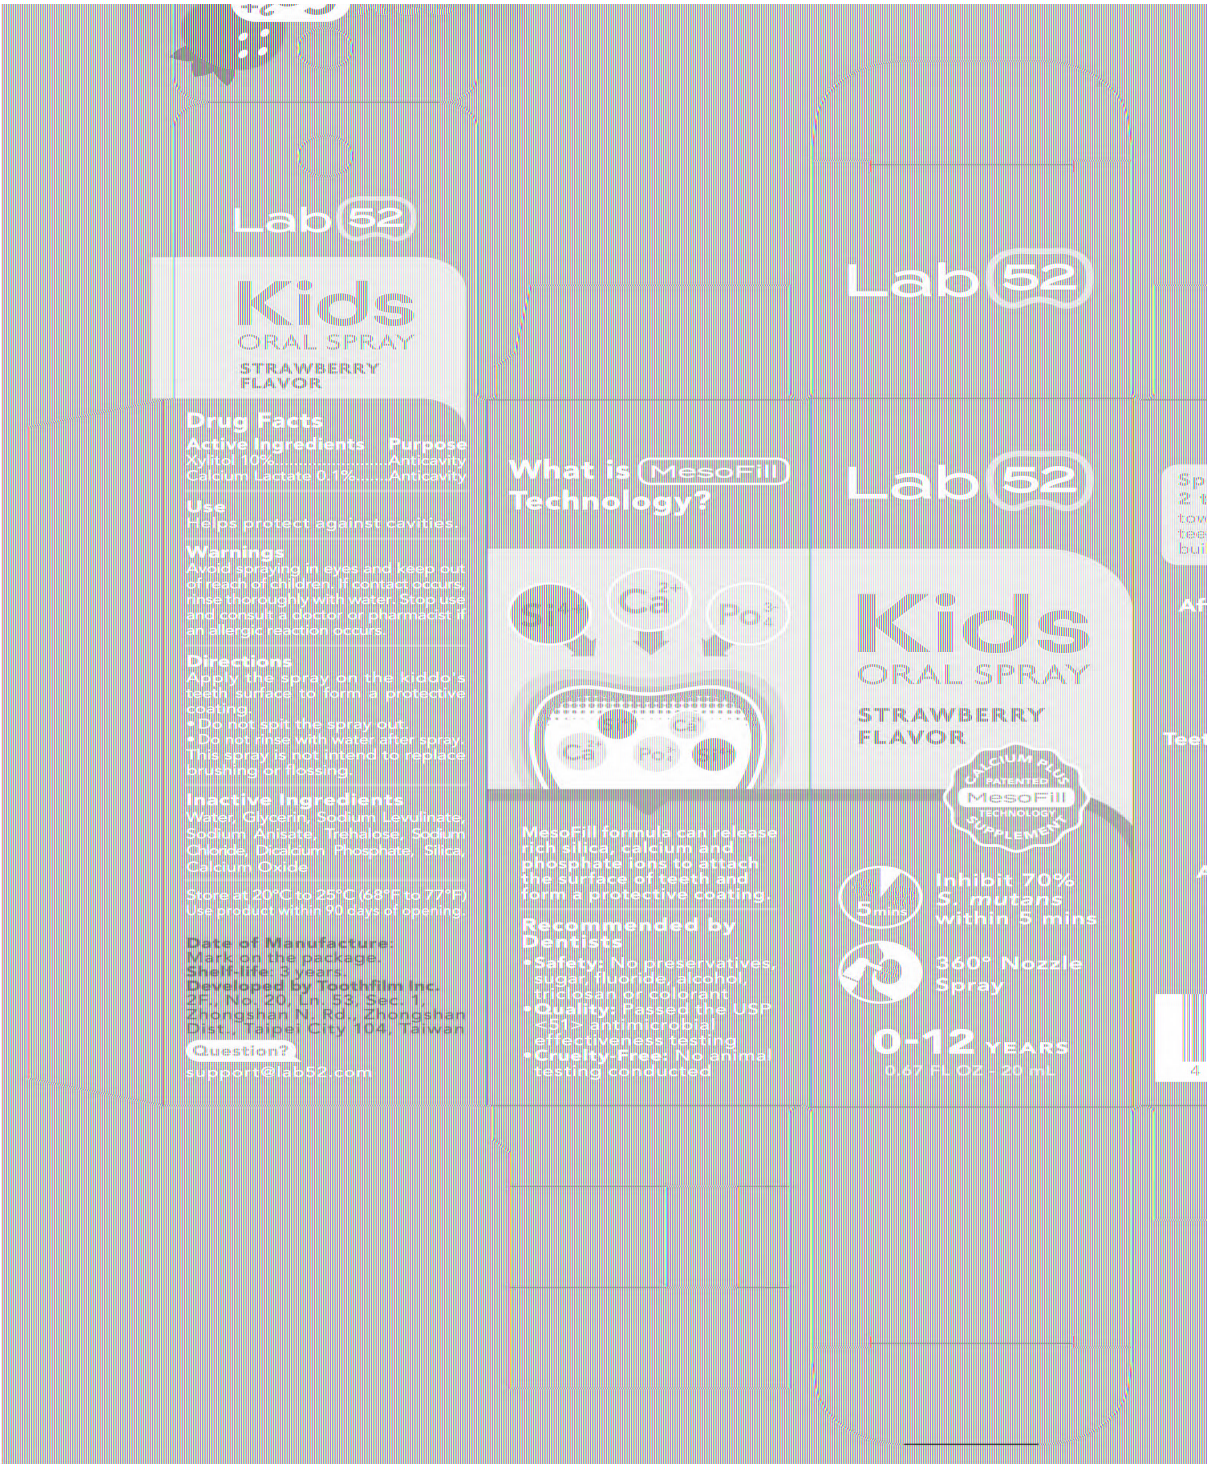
Lab 52

Kids
ORAL SPRAY
STRAWBERRY FLAVOR

Drug Facts
Active Ingredients Purpose
Xylitol 10%..........Anticavity
Calcium Lactate 0.1%.......Anticavity

Use
Helps protect against cavities.

Warnings
Avoid spraying in eyes and keep out of reach of children. If contact occurs, rinse thoroughly with water. Stop use and consult a doctor or pharmacist if an allergic reaction occurs.

Directions
Apply the spray on the kiddo's teeth surface to form a protective coating.
• Do not spit the spray out.
• Do not rinse with water after spray.
This spray is not intend to replace brushing or flossing.

Inactive Ingredients
Water, Glycerin, Sodium Levulinate, Sodium Anisate, Trehalose, Sodium Chloride, Dicalcium Phosphate, Silica, Calcium Oxide

Store at 20°C to 25°C (68°F to 77°F)
Use product within 90 days of opening.

Date of Manufacture: Mark on the package.
Shelf-life: 3 years.
Developed by Toothfilm Inc.
2F., No. 20, Ln. 53, Sec. 1, Zhongshan N. Rd., Zhongshan Dist., Taipei City 104, Taiwan
Question?
support@lab52.com

Lab 52

What is MesoFill Technology?

$Si^{4+}$ $Ca^{2+}$ $PO_4^{3-}$
Si Ca Ca Po Si

MesoFill formula can release rich silica, calcium and phosphate ions to attach the surface of teeth and form a protective coating.

Recommended by Dentists
•Safety: No preservatives, sugar, fluoride, alcohol, triclosan or colorant
•Quality: Passed the USP <51> antimicrobial effectiveness testing
•Cruelty-Free: No animal testing conducted

Lab 52

Kids
ORAL SPRAY
STRAWBERRY FLAVOR

CALCIUM PLUS PATENTED MesoFill TECHNOLOGY SUPPLEMENT

5 mins Inhibit 70% S. mutans within 5 mins
360° Nozzle Spray

0-12 YEARS
0.67 FL OZ - 20 mL

Sp
2 t
tow
tee
bui
Af
Tee
A
4